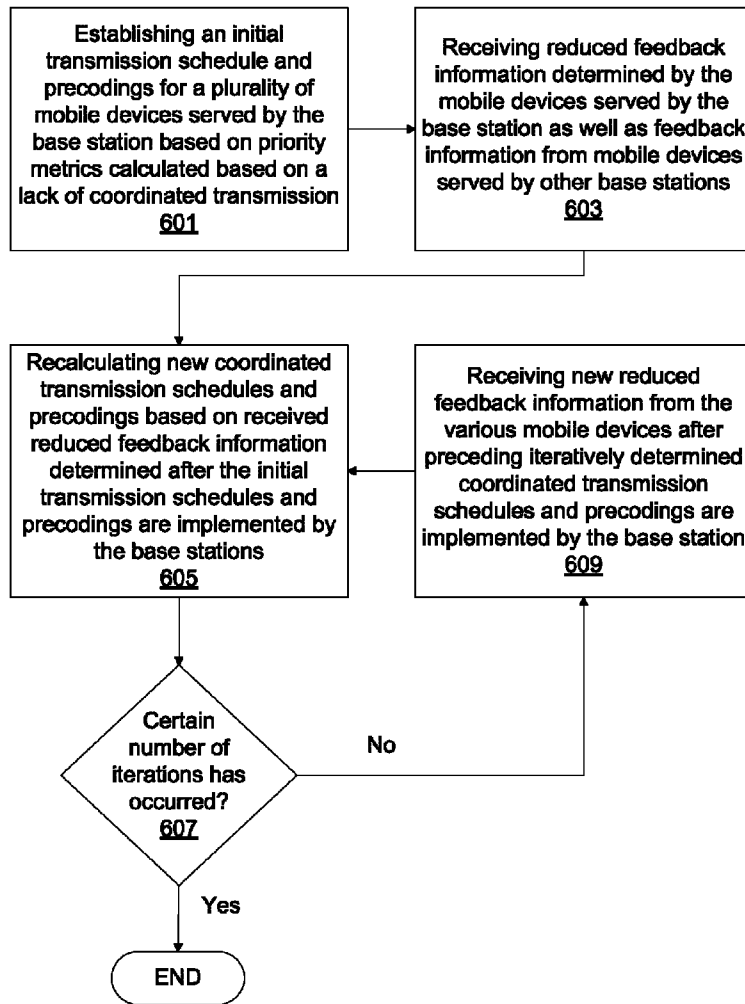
Establishing an initial transmission schedule and precodings for a plurality of mobile devices served by the base station based on priority metrics calculated based on a lack of coordinated transmission
601

Receiving reduced feedback information determined by the mobile devices served by the base station as well as feedback information from mobile devices served by other base stations
603

Recalculating new coordinated transmission schedules and precodings based on received reduced feedback information determined after the initial transmission schedules and precodings are implemented by the base stations
605

Receiving new reduced feedback information from the various mobile devices after preceding iteratively determined coordinated transmission schedules and precodings are implemented by the base station
609

Certain number of iterations has occurred?
607

No

Yes

END